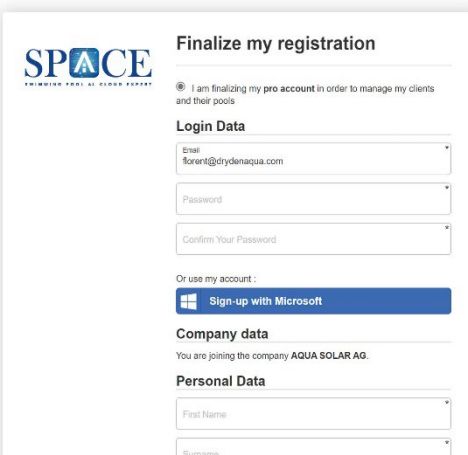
SPACE
SWIMMING POOL AI CLOUD EXPERT

Finalize my registration

I am finalizing my **pro account** in order to manage my clients and their pools

Login Data

Email
florent@drydenaqua.com
*

Password
*

Confirm Your Password
*

Or use my account :

Sign-up with Microsoft

Company data

You are joining the company **AQUA SOLAR AG**.

Personal Data

First Name
*

Surname
*